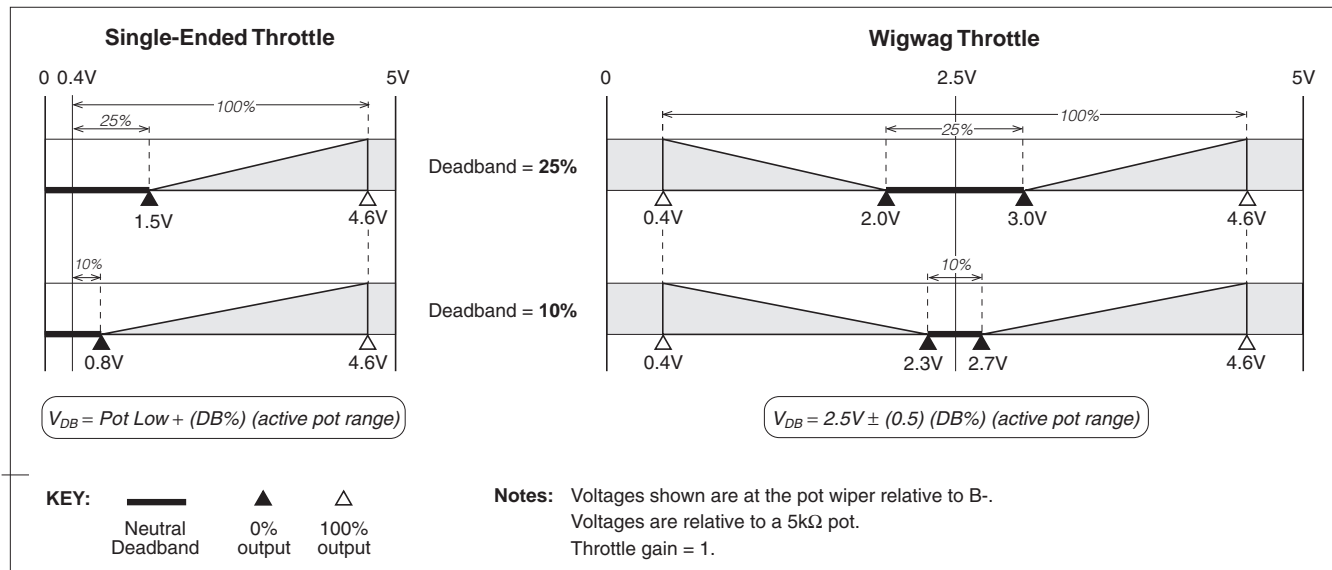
Single-Ended Throttle

0 0.4V 5V

100%

25%

1.5V 4.6V

10%

0.8V 4.6V

$V_{DB}$ = Pot Low + (DB%) (active pot range)

Wigwag Throttle

0 2.5V 5V

100%

25%

Deadband = **25%**

0.4V 2.0V 3.0V 4.6V

10%

Deadband = **10%**

0.4V 2.3V 2.7V 4.6V

$V_{DB}$ = 2.5V ± (0.5) (DB%) (active pot range)

KEY: Neutral Deadband ▲ 0% output △ 100% output

Notes: Voltages shown are at the pot wiper relative to B-.
Voltages are relative to a 5k$\Omega$ pot.
Throttle gain = 1.